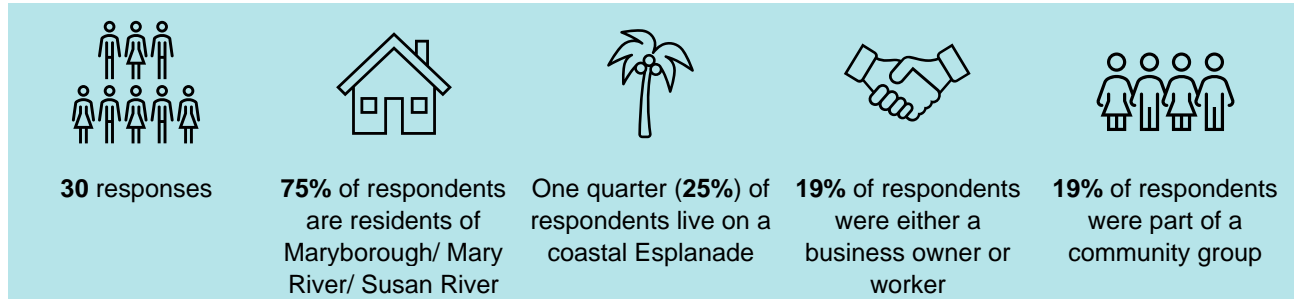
**30** responses

**75%** of respondents are residents of Maryborough/ Mary River/ Susan River

One quarter (**25%**) of respondents live on a coastal Esplanade

**19%** of respondents were either a business owner or worker

**19%** of respondents were part of a community group